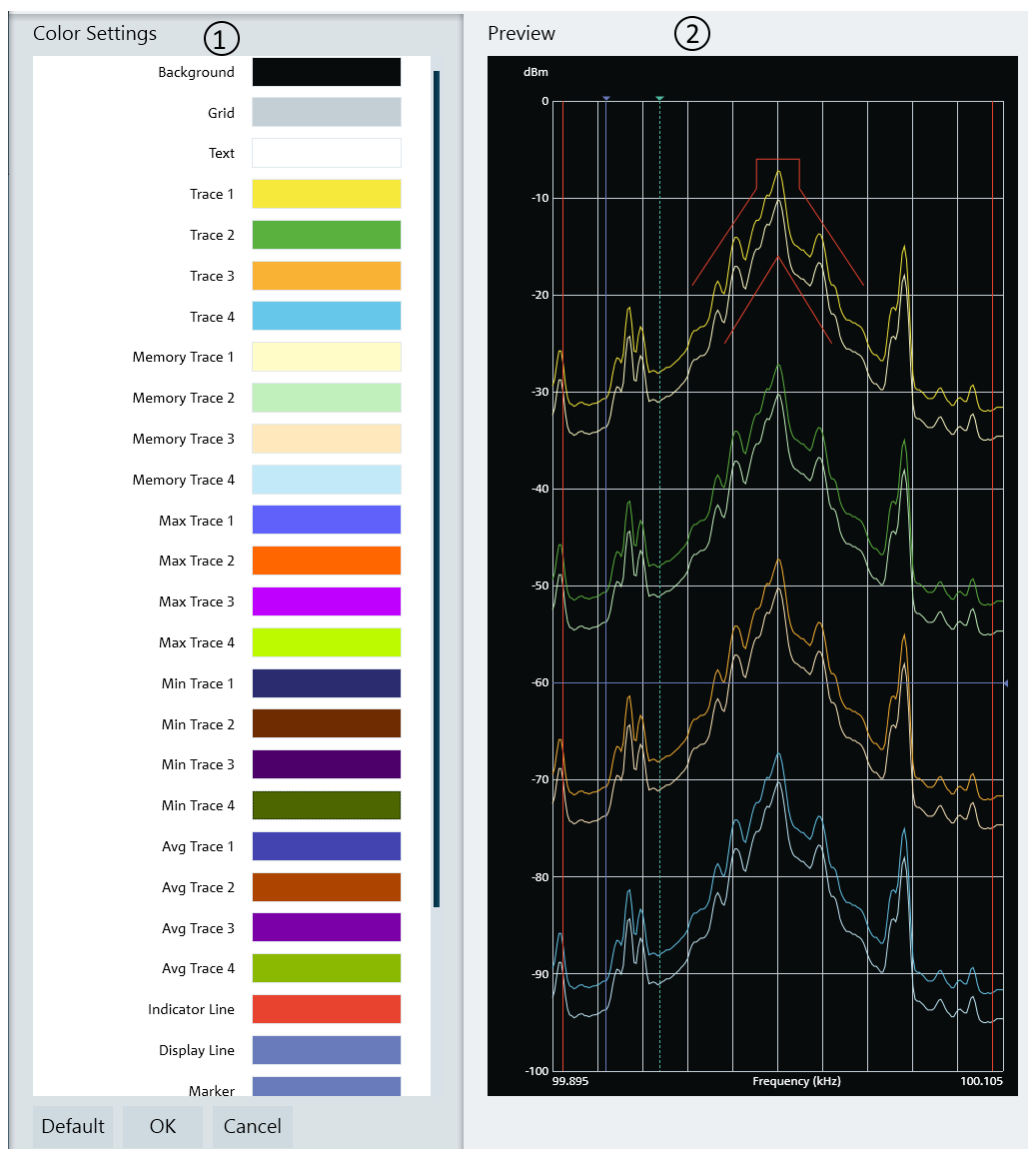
Color Settings ①

Background
Grid
Text
Trace 1
Trace 2
Trace 3
Trace 4
Memory Trace 1
Memory Trace 2
Memory Trace 3
Memory Trace 4
Max Trace 1
Max Trace 2
Max Trace 3
Max Trace 4
Min Trace 1
Min Trace 2
Min Trace 3
Min Trace 4
Avg Trace 1
Avg Trace 2
Avg Trace 3
Avg Trace 4
Indicator Line
Display Line
Marker

Default OK Cancel

Preview ②

dBm
0
-10
-20
-30
-40
-50
-60
-70
-80
-90
-100
99.895
Frequency (kHz)
100.105